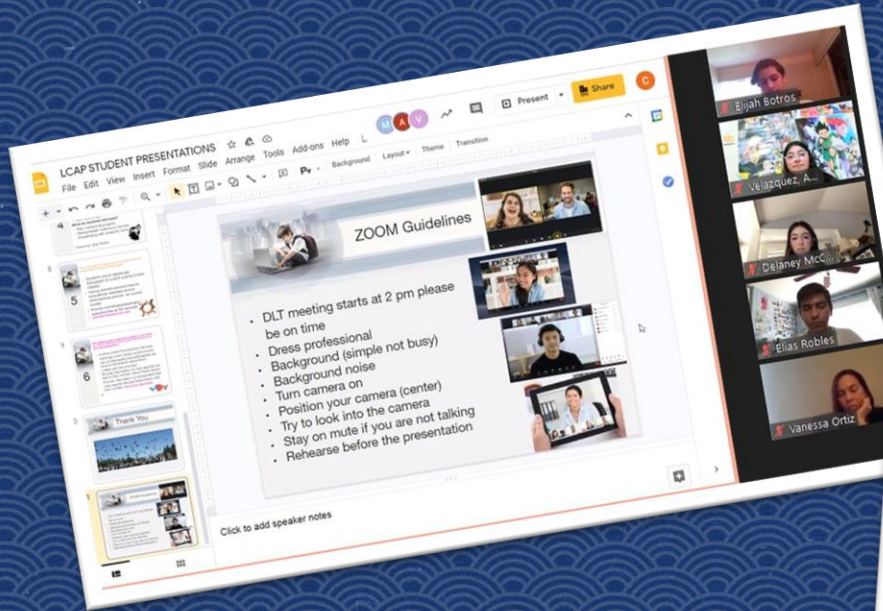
LCAP STUDENT PRESENTATIONS

File Edit View Insert Format Slide Arrange Tools Add-ons Help

Present

Share

Background Layout Theme Transition

4

5

6

Thank You

ZOOM Guidelines

- DLT meeting starts at 2 pm please be on time
- Dress professional
- Background (simple not busy)
- Background noise
- Turn camera on
- Position your camera (center)
- Try to look into the camera
- Stay on mute if you are not talking
- Rehearse before the presentation

Click to add speaker notes

Elijah Botros

Velazquez, A...

Delaney McC...

Elias Robles

Vanessa Ortiz